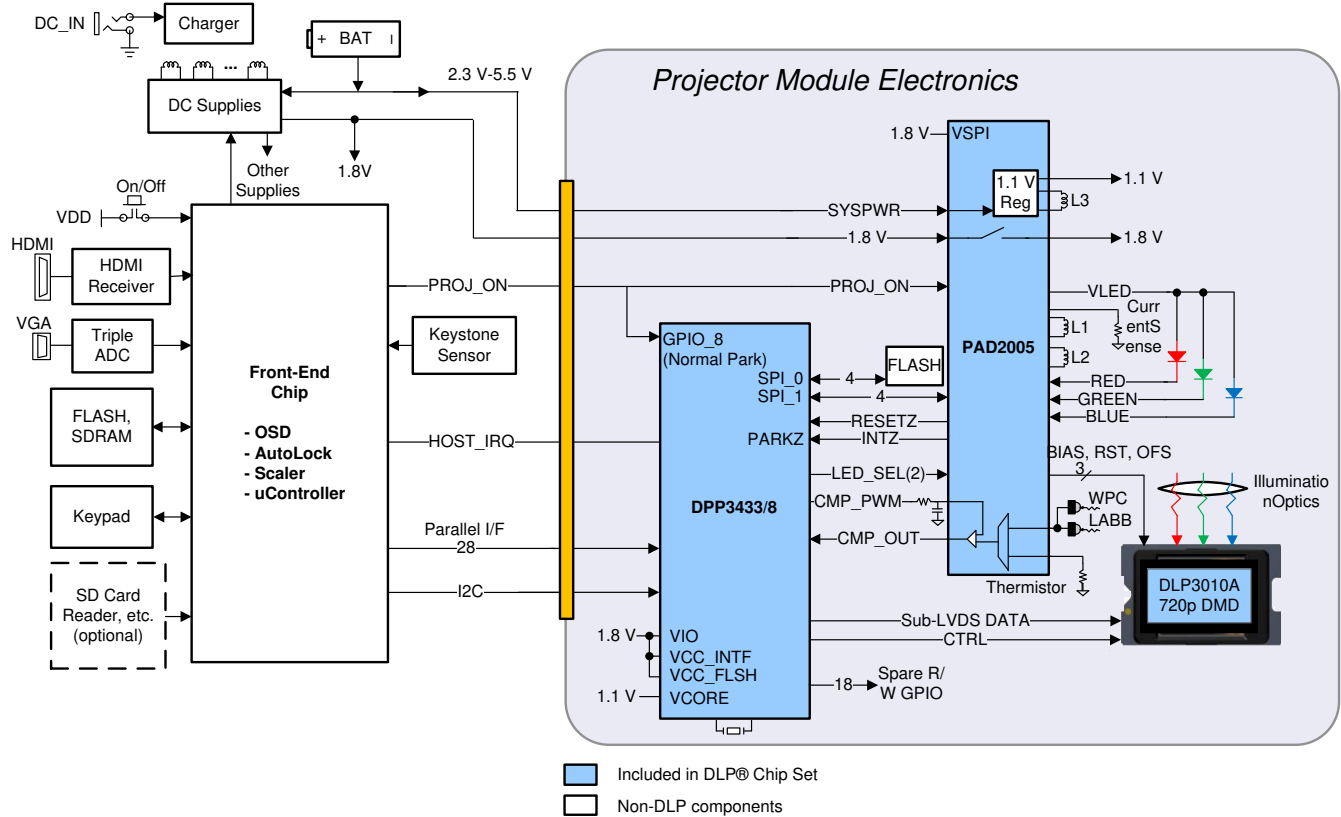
DC_IN
Charger
+ BAT
DC Supplies
2.3 V-5.5 V
Projector Module Electronics
Other Supplies
1.8V
On/Off
VDD
HDMI
HDMI Receiver
VGA
Triple ADC
FLASH, SDRAM
Keypad
SD Card Reader, etc. (optional)
Front-End Chip
- OSD
- AutoLock
- Scaler
- uController
PROJ_ON
Keystone Sensor
HOST_IRQ
Parallel I/F
28
I2C
1.8 V
VSPI
1.1 V Reg
L3
1.1 V
SYSPWR
1.8 V
1.8 V
PROJ_ON
VLED
Curr entS ense
L1
L2
PAD2005
GPIO_8 (Normal Park)
SPI_0
SPI_1
4
4
FLASH
RED
GREEN
BLUE
RESETZ
INTZ
PARKZ
LED_SEL(2)
BIAS, RST, OFS
3
Illuminatio nOptics
DPP3433/8
CMP_PWM
WPC
LABB
CMP_OUT
Thermistor
DLP3010A 720p DMD
Sub-LVDS DATA
CTRL
1.8 V
VIO
VCC_INTF
VCC_FLSH
1.1 V
VCORE
18
Spare R/ W GPIO
Included in DLP® Chip Set
Non-DLP components